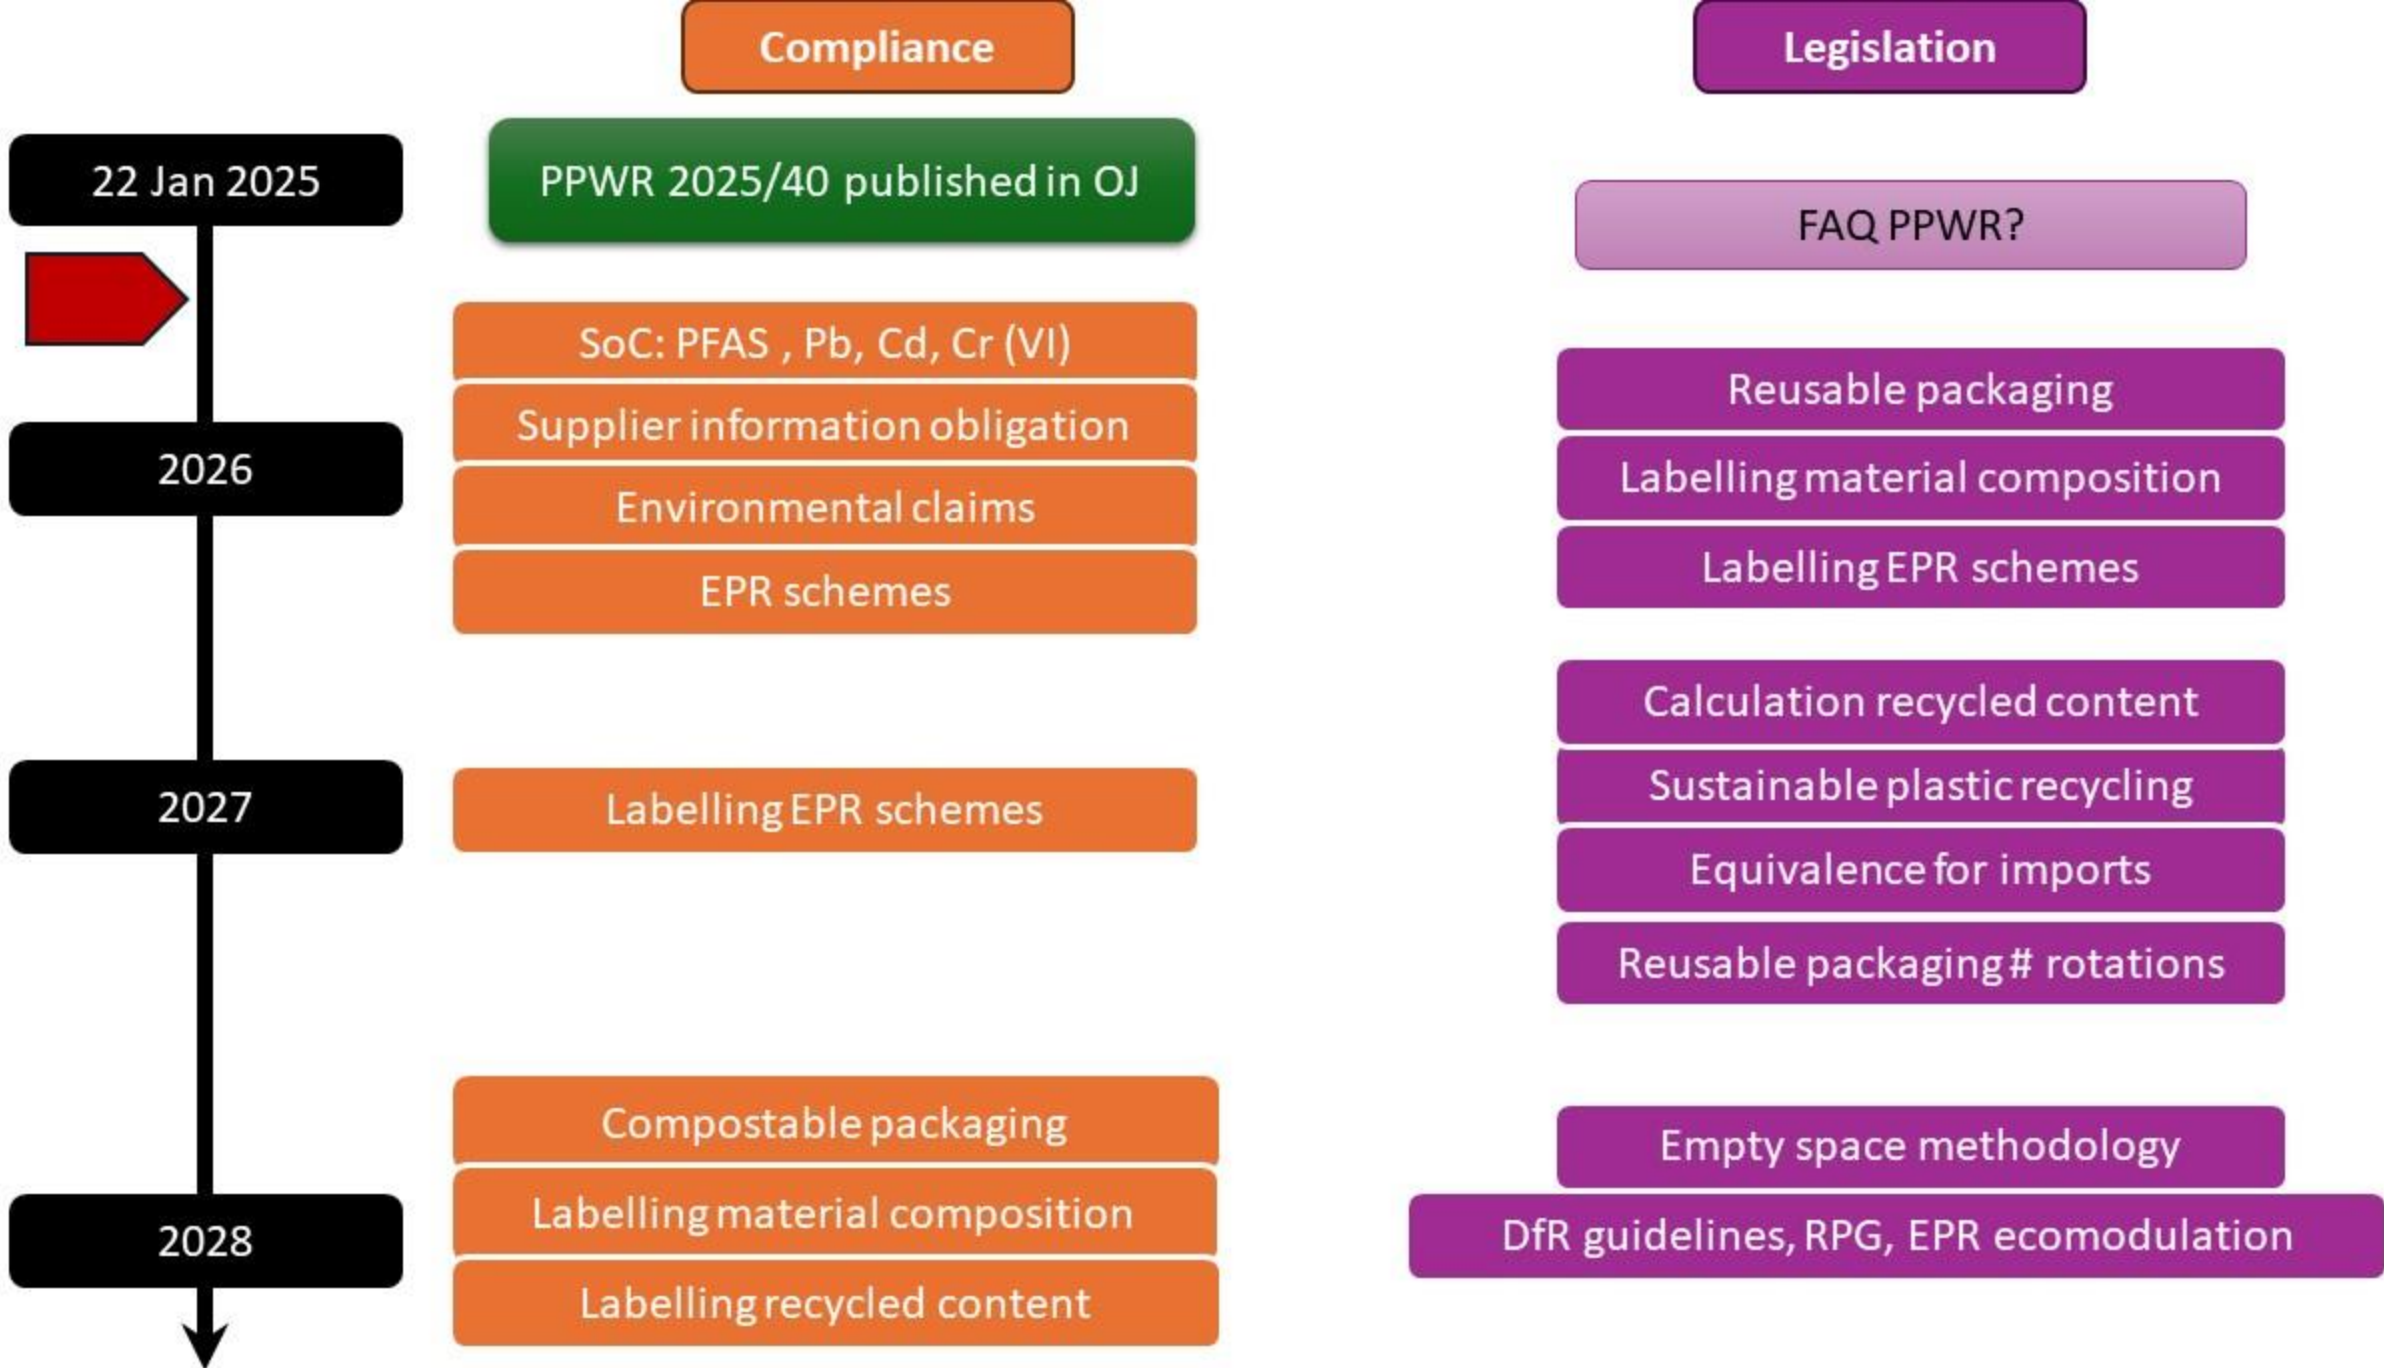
Compliance

Legislation

22 Jan 2025

PPWR 2025/40 published in OJ

FAQ PPWR?

SoC: PFAS , Pb, Cd, Cr (VI)

Supplier information obligation

Environmental claims

EPR schemes

Reusable packaging

Labelling material composition

Labelling EPR schemes

2026

Calculation recycled content

Sustainable plastic recycling

Equivalence for imports

Reusable packaging # rotations

2027

Labelling EPR schemes

Compostable packaging

Labelling material composition

Labelling recycled content

Empty space methodology

DfR guidelines, RPG, EPR ecomodulation

2028